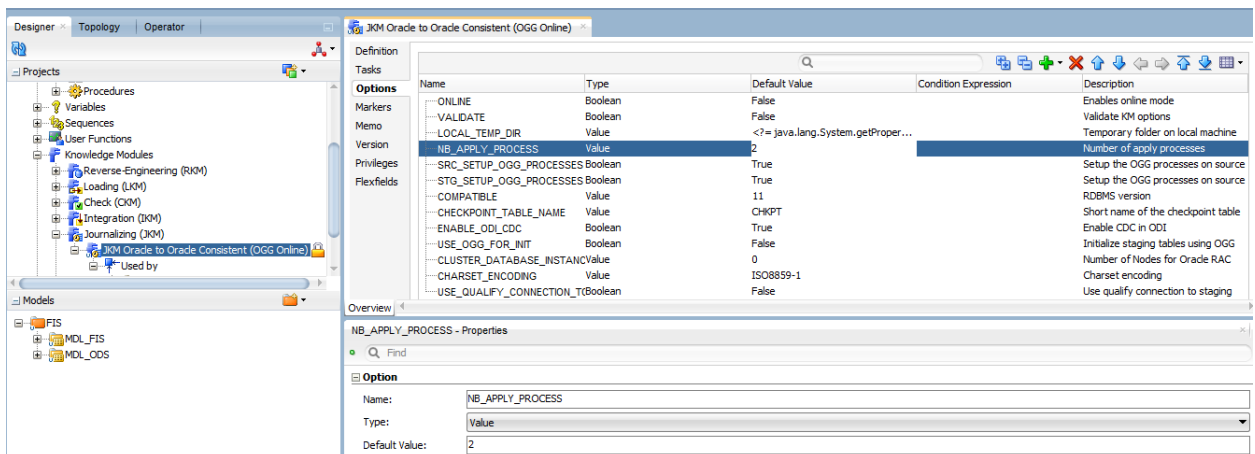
Designer × Topology Operator

Projects

Procedures
Variables
Sequences
User Functions
Knowledge Modules
Reverse-Engineering (RKM)
Loading (LKM)
Check (CKM)
Integration (IKM)
Journalizing (JKM)
JKM Oracle to Oracle Consistent (OGG Online)
Used by

Models

FIS
MDL_FIS
MDL_ODS

JKM Oracle to Oracle Consistent (OGG Online) ×

Definition
Tasks
Options
Markers
Memo
Version
Privileges
Flexfields

| Name | Type | Default Value | Condition Expression | Description |
|---|---|---|---|---|
| ONLINE | Boolean | False | | Enables online mode |
| VALIDATE | Boolean | False | | Validate KM options |
| LOCAL_TEMP_DIR | Value | <?= java.lang.System.getProper... | | Temporary folder on local machine |
| NB_APPLY_PROCESS | Value | 2 | | Number of apply processes |
| SRC_SETUP_OGG_PROCESSES | Boolean | True | | Setup the OGG processes on source |
| STG_SETUP_OGG_PROCESSES | Boolean | True | | Setup the OGG processes on source |
| COMPATIBLE | Value | 11 | | RDBMS version |
| CHECKPOINT_TABLE_NAME | Value | CHKPT | | Short name of the checkpoint table |
| ENABLE_ODI_CDC | Boolean | True | | Enable CDC in ODI |
| USE_OGG_FOR_INIT | Boolean | False | | Initialize staging tables using OGG |
| CLUSTER_DATABASE_INSTANC | Value | 0 | | Number of Nodes for Oracle RAC |
| CHARSET_ENCODING | Value | ISO8859-1 | | Charset encoding |
| USE_QUALIFY_CONNECTION_T | Boolean | False | | Use qualify connection to staging |

Overview

NB_APPLY_PROCESS - Properties

Find

Option

Name: NB_APPLY_PROCESS
Type: Value
Default Value: 2